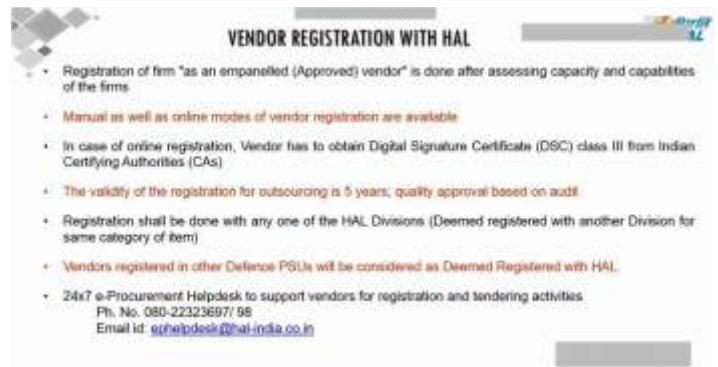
VENDOR REGISTRATION WITH HAL

• Registration of firm "as an empanelled (Approved) vendor" is done after assessing capacity and capabilities of the firms

• Manual as well as online modes of vendor registration are available

• In case of online registration, Vendor has to obtain Digital Signature Certificate (DSC) class III from Indian Certifying Authorities (CAs)

• The validity of the registration for outsourcing is 5 years; quality approval based on audit

• Registration shall be done with any one of the HAL Divisions (Deemed registered with another Division for same category of item)

• Vendors registered in other Defence PSUs will be considered as Deemed Registered with HAL.

• 24x7 e-Procurement Helpdesk to support vendors for registration and tendering activities
Ph. No. 080-22323697/ 98
Email id: ephelpdesk@hal-india.co.in